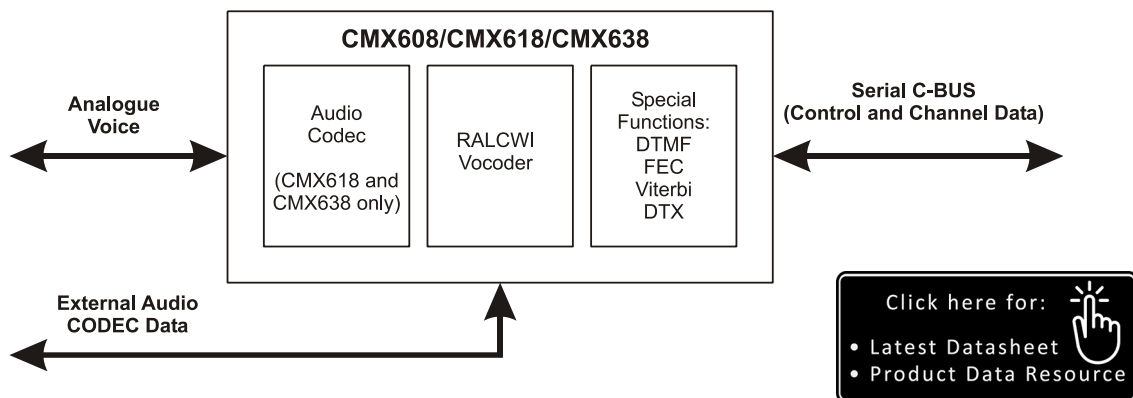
CMX608/CMX618/CMX638

Analogue Voice

Audio Codec

(CMX618 and CMX638 only)

RALCWI Vocoder

Special Functions: DTMF FEC Viterbi DTX

Serial C-BUS (Control and Channel Data)

External Audio CODEC Data

Click here for:

• Latest Datasheet
• Product Data Resource